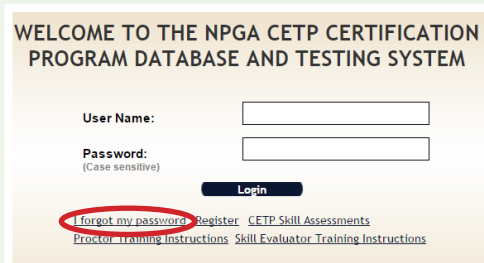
WELCOME TO THE NPGA CETP CERTIFICATION PROGRAM DATABASE AND TESTING SYSTEM

User Name:

Password:
(Case sensitive)

Login

I forgot my password Register CETP Skill Assessments
Proctor Training Instructions Skill Evaluator Training Instructions